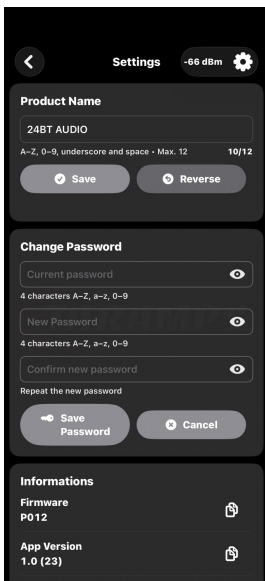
Settings
-66 dBm

Product Name

24BT AUDIO

A–Z, 0–9, underscore and space • Max. 12
10/12

Save
Reverse

Change Password

Current password
4 characters A–Z, a–z, 0–9

New Password
4 characters A–Z, a–z, 0–9

Confirm new password
Repeat the new password

Save Password
Cancel

Informations

Firmware
P012

App Version
1.0 (23)